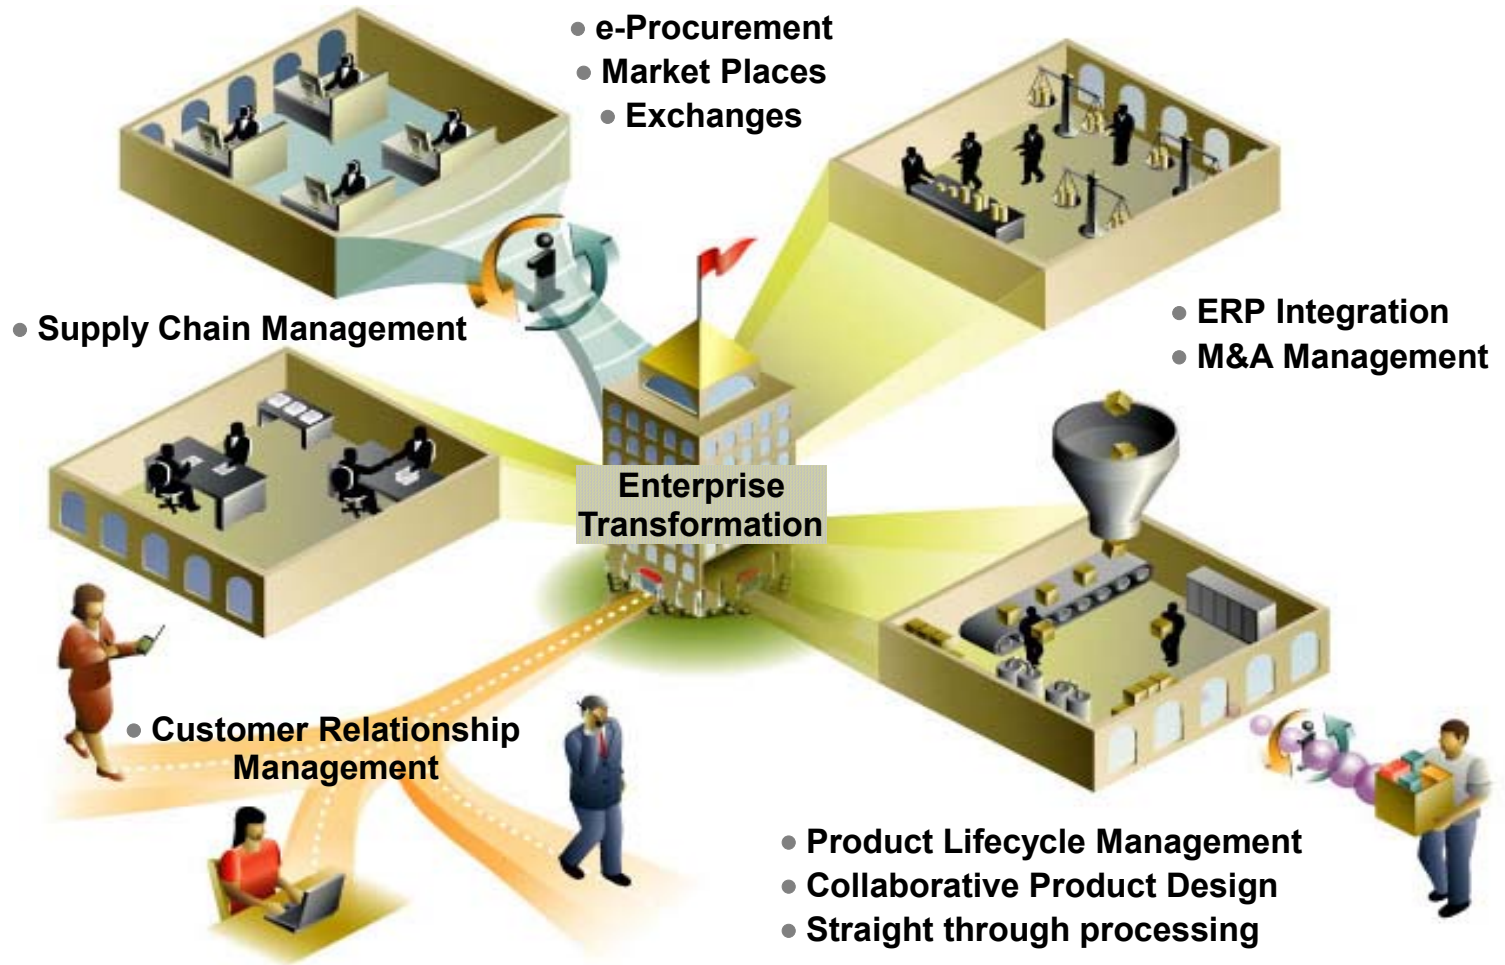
• e-Procurement
• Market Places
• Exchanges

• Supply Chain Management

• ERP Integration
• M&A Management

Enterprise Transformation

• Customer Relationship Management

• Product Lifecycle Management
• Collaborative Product Design
• Straight through processing